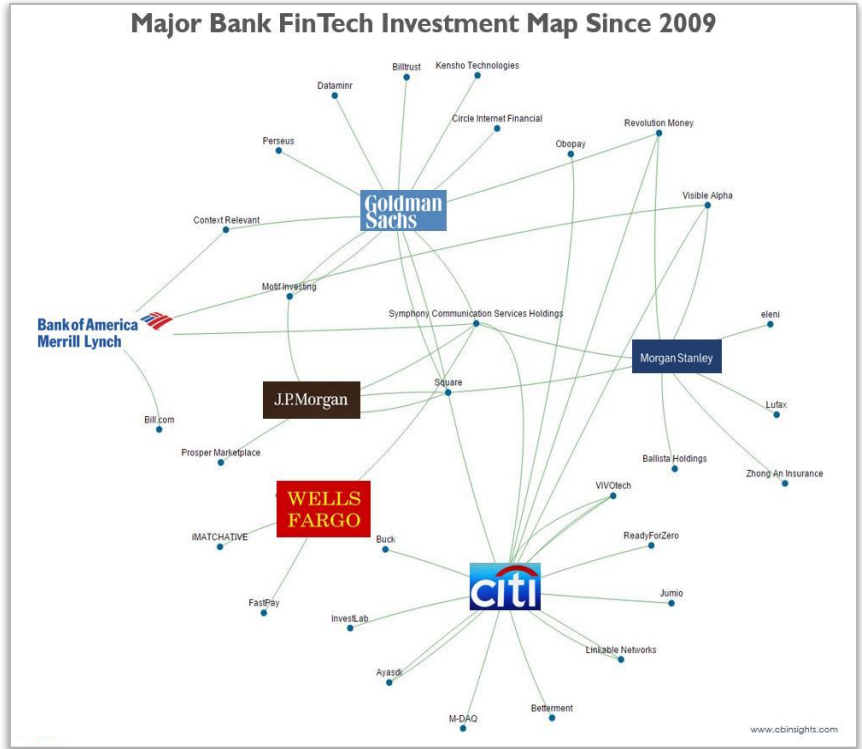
Major Bank FinTech Investment Map Since 2009

Billtrust
Kensho Technologies
Dataminr
Circle Internet Financial
Perseus
Obopay
Revolution Money
Goldman Sachs
Visible Alpha
Context Relevant
Motif Investing
Bank of America Merrill Lynch
Symphony Communication Services Holdings
eleni
Morgan Stanley
J.P.Morgan
Square
Bill.com
Lufax
Prosper Marketplace
Ballista Holdings
Zhong An Insurance
VIVOtech
WELLS FARGO
ReadyForZero
iMATCHATIVE
Buck
citi
Jumio
FastPay
InvestLab
Linkable Networks
Ayasdi
Betterment
M-DAQ
www.cbinsights.com